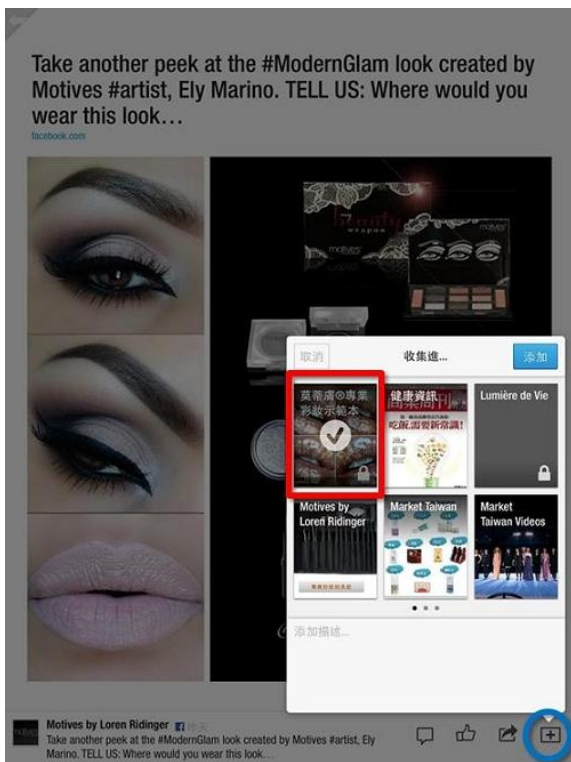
Take another peek at the #ModernGlam look created by Motives #artist, Ely Marino. TELL US: Where would you wear this look…
facebook.com

取消
收集進...
添加

莫蒂膚®專業彩妝示範本

健康資訊
吃飯需要新意識!

Lumière de Vie

Motives by Loren Ridinger

Market Taiwan

Market Taiwan Videos

添加描述...

Motives by Loren Ridinger
Take another peek at the #ModernGlam look created by Motives #artist, Ely Marino. TELL US: Where would you wear this look…